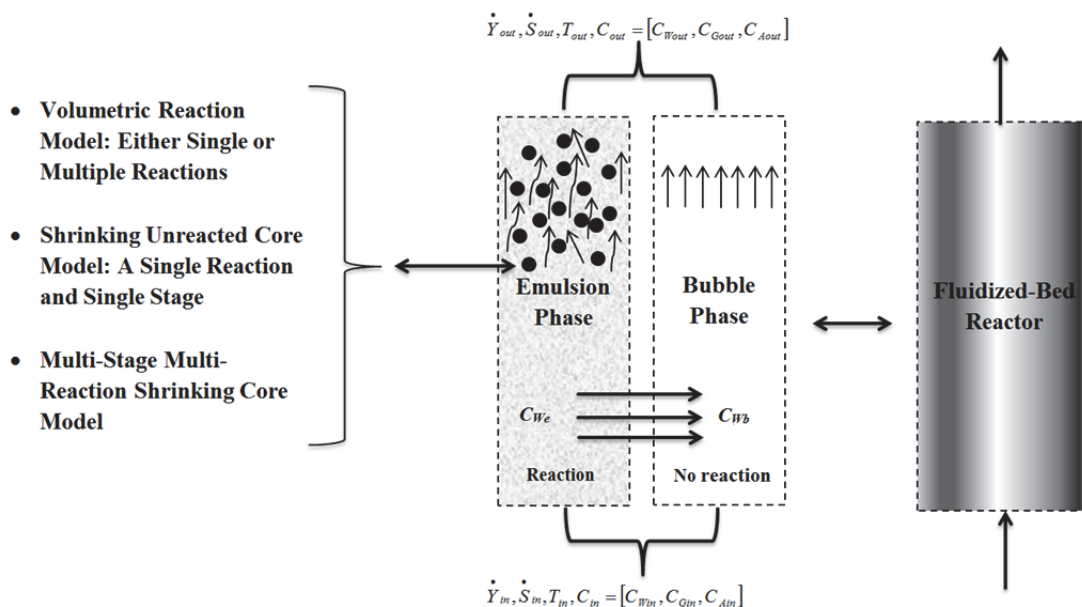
$\dot{Y}_{out}, \dot{S}_{out}, T_{out}, C_{out} = [C_{Wout}, C_{Gout}, C_{Aout}]$

• Volumetric Reaction Model: Either Single or Multiple Reactions

• Shrinking Unreacted Core Model: A Single Reaction and Single Stage

• Multi-Stage Multi-Reaction Shrinking Core Model

Emulsion Phase

Bubble Phase

Fluidized-Bed Reactor

$C_{We}$

$C_{Wb}$

Reaction

No reaction

$\dot{Y}_{in}, \dot{S}_{in}, T_{in}, C_{in} = [C_{Win}, C_{Gin}, C_{Ain}]$